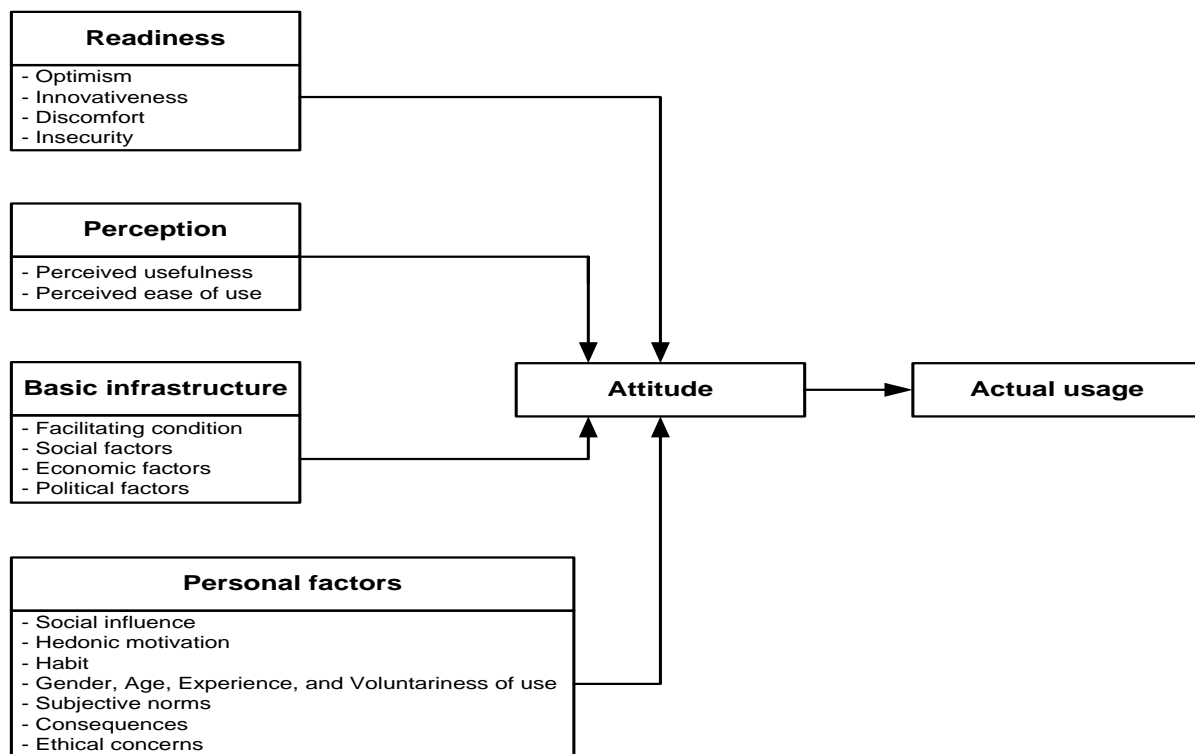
Readiness
- Optimism
- Innovativeness
- Discomfort
- Insecurity

Perception
- Perceived usefulness
- Perceived ease of use

Basic infrastructure
- Facilitating condition
- Social factors
- Economic factors
- Political factors

Personal factors
- Social influence
- Hedonic motivation
- Habit
- Gender, Age, Experience, and Voluntariness of use
- Subjective norms
- Consequences
- Ethical concerns

Attitude

Actual usage